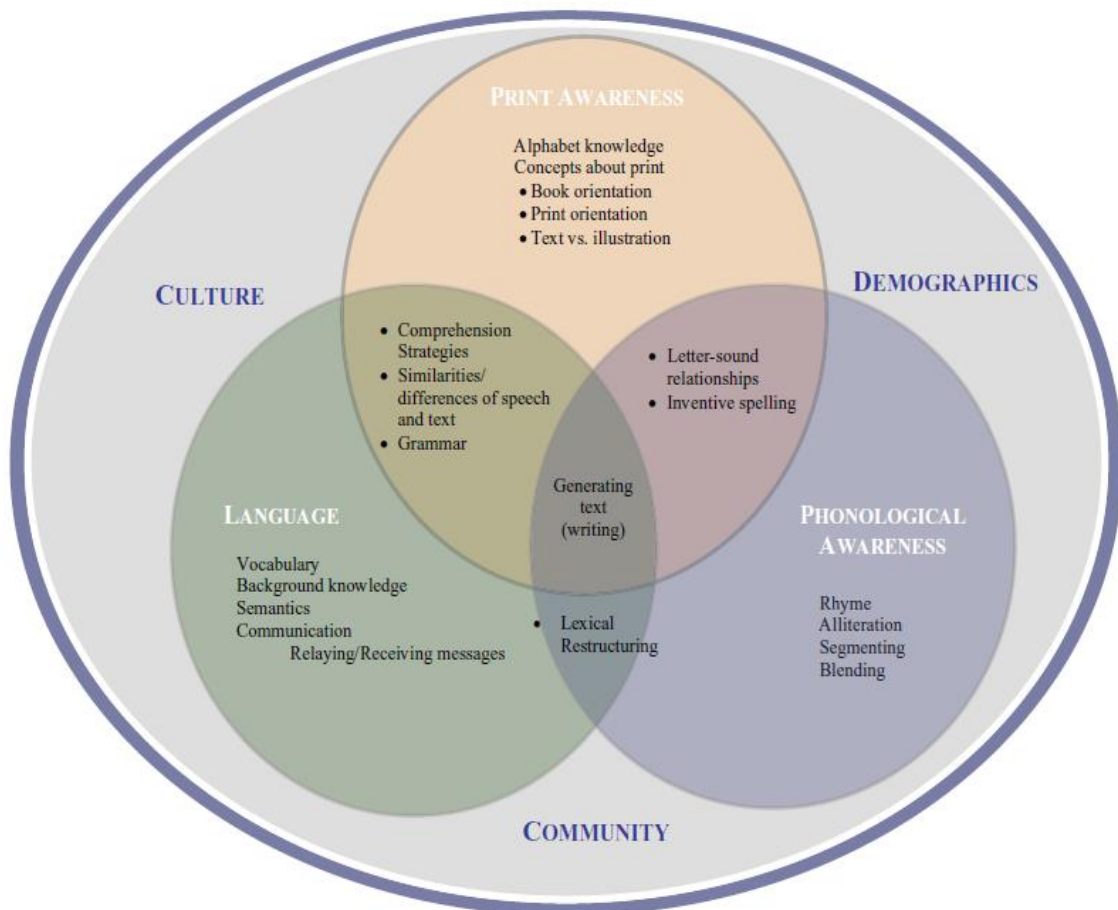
PRINT AWARENESS

Alphabet knowledge
Concepts about print
• Book orientation
• Print orientation
• Text vs. illustration

CULTURE

DEMOGRAPHICS

• Comprehension Strategies
• Similarities/ differences of speech and text
• Grammar

• Letter-sound relationships
• Inventive spelling

Generating text (writing)

LANGUAGE

Vocabulary
Background knowledge
Semantics
Communication
Relaying/Receiving messages

• Lexical Restructuring

PHONOLOGICAL AWARENESS

Rhyme
Alliteration
Segmenting
Blending

COMMUNITY